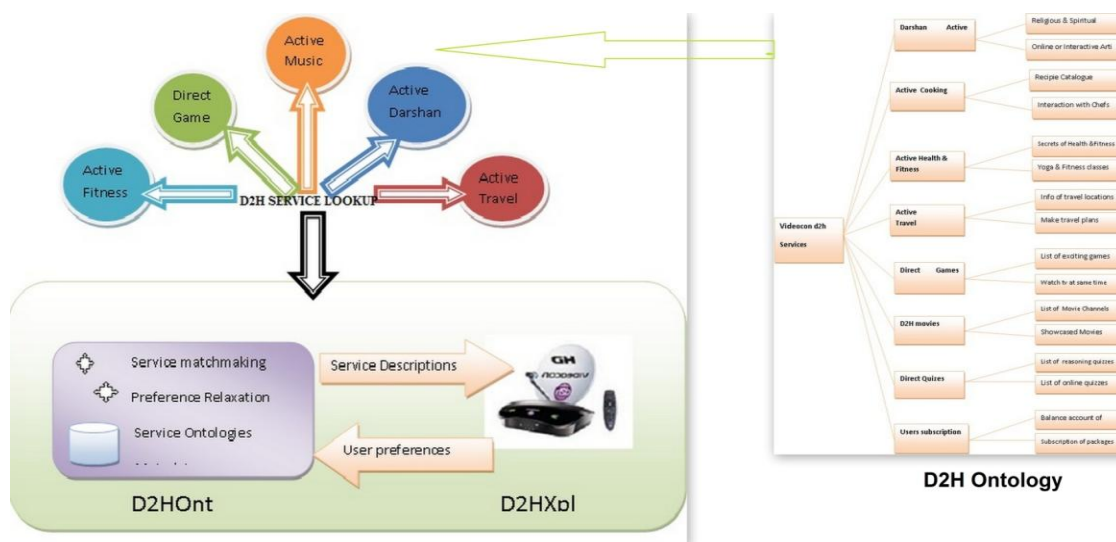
Active Music

Direct Game

Active Darshan

Active Fitness

Active Travel

D2H SERVICE LOOKUP

Service matchmaking

Preference Relaxation

Service Ontologies

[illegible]

Service Descriptions

User preferences

D2HOnt

D2HXpl

Videocon d2h Services

Darshan Active

Religious & Spiritual

Online or Interactive Arti

Active Cooking

Recipie Catalogue

Interaction with Chefs

Active Health & Fitness

Secrets of Health &Fitness

Yoga & Fitness classes

Active Travel

Info of travel locations

Make travel plans

Direct Games

List of exciting games

Watch tv at same time

D2H movies

List of Movie Channels

Showcased Movies

Direct Quizes

List of reasoning quizzes

List of online quizzes

Users subscription

Balance account of

Subscription of packages

D2H Ontology